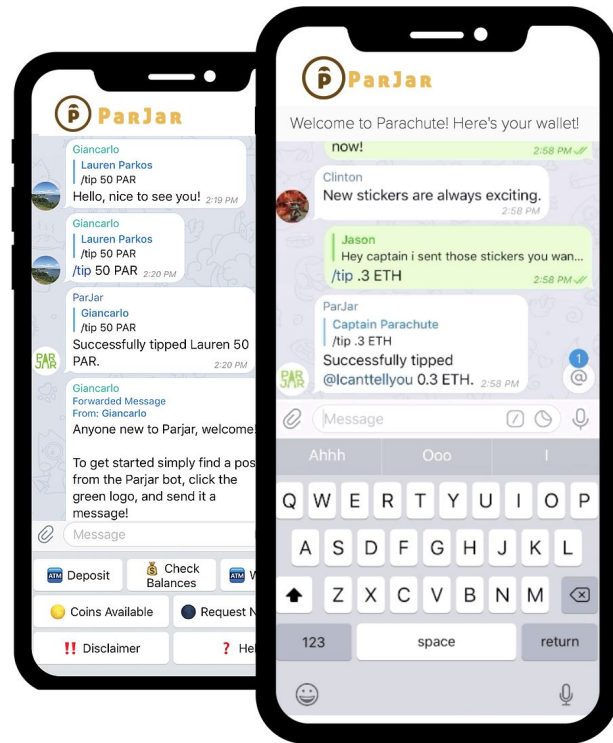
ParJar

Giancarlo
Lauren Parkos
/tip 50 PAR
Hello, nice to see you! 2:19 PM

Giancarlo
Lauren Parkos
/tip 50 PAR
/tip 50 PAR 2:20 PM

ParJar
Giancarlo
/tip 50 PAR
Successfully tipped Lauren 50 PAR. 2:20 PM

PAR JAR

Giancarlo
Forwarded Message
From: Giancarlo
Anyone new to Parjar, welcome!

To get started simply find a pos from the Parjar bot, click the green logo, and send it a message!

Message

ATM Deposit
Check Balances
ATM W
Coins Available
Request N
!! Disclaimer
? He

ParJar

Welcome to Parachute! Here's your wallet!

now! 2:58 PM

Clinton
New stickers are always exciting. 2:58 PM

Jason
Hey captain i sent those stickers you wan...
/tip .3 ETH 2:58 PM

ParJar
Captain Parachute
/tip .3 ETH
Successfully tipped @Icanttellyou 0.3 ETH. 2:58 PM

PAR JAR

1
@

Message

Ahhh
Ooo
I

Q W E R T Y U I O P
A S D F G H J K L
Z X C V B N M
123
space
return